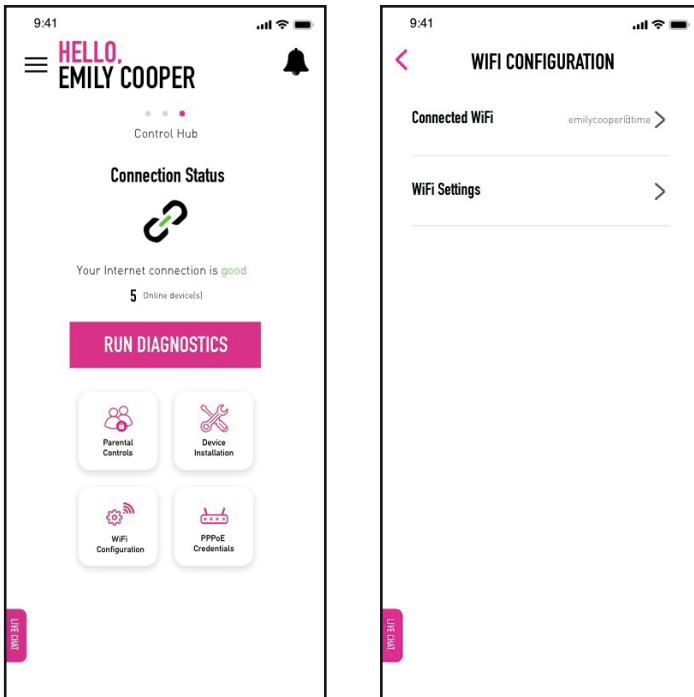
9:41

HELLO,
EMILY COOPER

Control Hub

Connection Status

Your Internet connection is good

5 Online device(s)

RUN DIAGNOSTICS

Parental Controls

Device Installation

WiFi Configuration

PPPoE Credentials

LIVE CHAT

9:41

WIFI CONFIGURATION

Connected WiFi emilycooper@time

WiFi Settings

LIVE CHAT